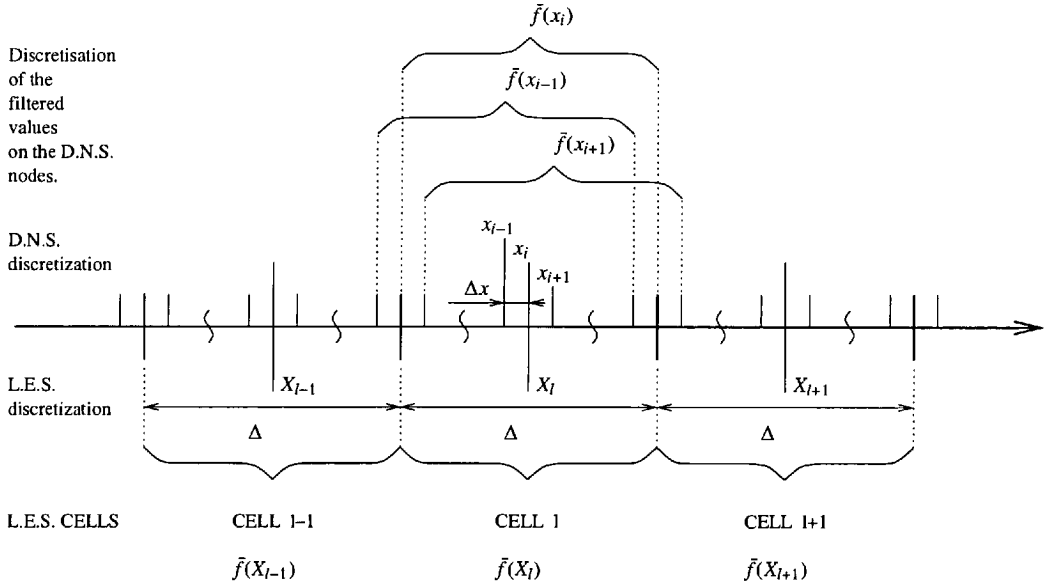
$\bar{f}(x_i)$

Discretisation of the filtered values on the D.N.S. nodes.

$\bar{f}(x_{i-1})$

$\bar{f}(x_{i+1})$

D.N.S. discretization

$x_{i-1}$

$x_i$

$x_{i+1}$

$\Delta x$

L.E.S. discretization

$X_{l-1}$

$X_l$

$X_{l+1}$

$\Delta$

$\Delta$

$\Delta$

L.E.S. CELLS

CELL l–1

CELL l

CELL l+1

$\bar{f}(X_{l-1})$

$\bar{f}(X_l)$

$\bar{f}(X_{l+1})$